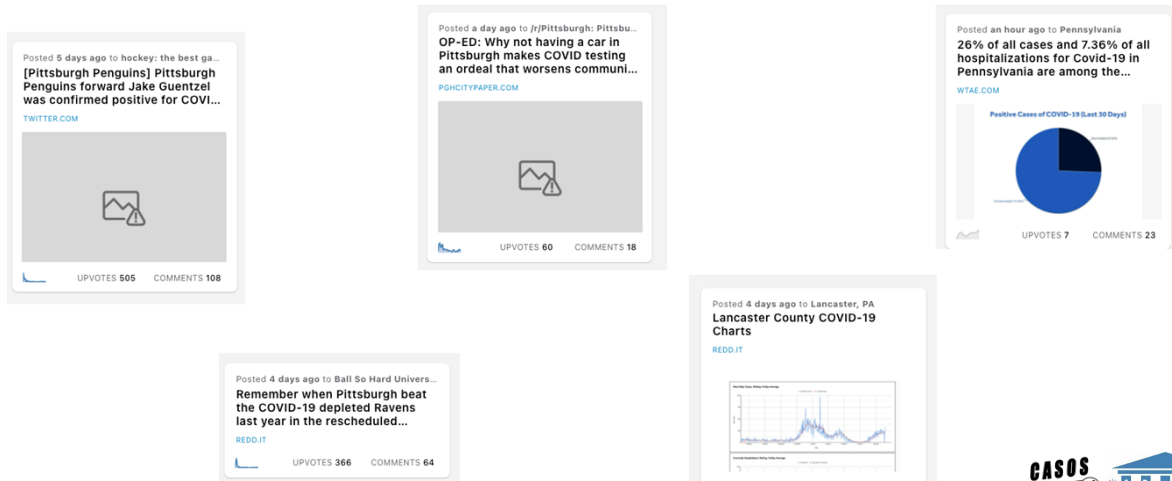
Posted 5 days ago to hockey: the best ga...
[Pittsburgh Penguins] Pittsburgh Penguins forward Jake Guentzel was confirmed positive for COVI...
TWITTER.COM
UPVOTES 505 COMMENTS 108

Posted a day ago to /r/Pittsburgh: Pittsbu...
OP-ED: Why not having a car in Pittsburgh makes COVID testing an ordeal that worsens communi...
PGHCITYPAPER.COM
UPVOTES 60 COMMENTS 18

Posted an hour ago to Pennsylvania
26% of all cases and 7.36% of all hospitalizations for Covid-19 in Pennsylvania are among the...
WTAE.COM
Positive Cases of COVID-19 (Last 30 Days)
UPVOTES 7 COMMENTS 23

Posted 4 days ago to Ball So Hard Univers...
Remember when Pittsburgh beat the COVID-19 depleted Ravens last year in the rescheduled...
REDD.IT
UPVOTES 366 COMMENTS 64

Posted 4 days ago to Lancaster, PA
Lancaster County COVID-19 Charts
REDD.IT

CASOS